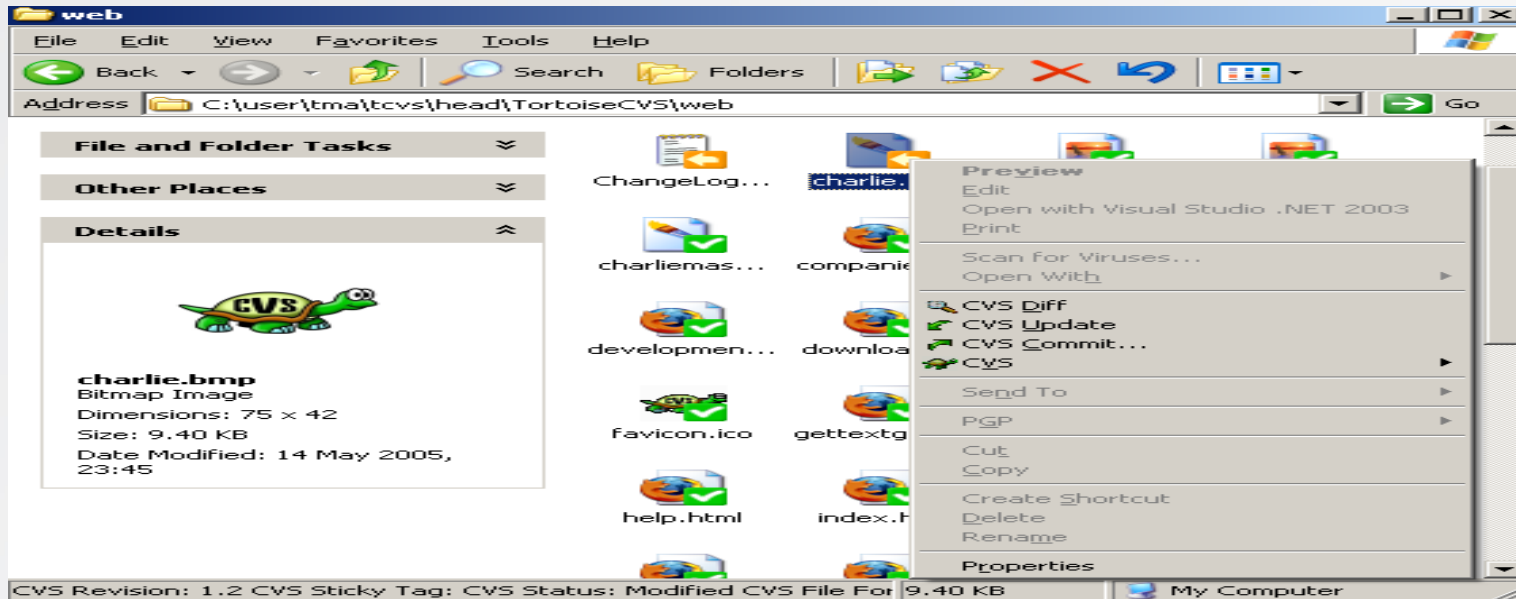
web

File Edit View Favorites Tools Help

Back Search Folders

Address C:\user\tma\tcvs\head\TortoiseCVS\web Go

File and Folder Tasks

Other Places

Details

CVS

charlie.bmp
Bitmap Image
Dimensions: 75 x 42
Size: 9.40 KB
Date Modified: 14 May 2005, 23:45

ChangeLog... charlie.

charliemas... companie

developmen... downloa

favicon.ico gettextg

help.html index.h

Preview
Edit
Open with Visual Studio .NET 2003
Print
Scan for Viruses...
Open With
CVS Diff
CVS Update
CVS Commit...
CVS
Send To
PGP
Cut
Copy
Create Shortcut
Delete
Rename
Properties

CVS Revision: 1.2 CVS Sticky Tag: CVS Status: Modified CVS File For 9.40 KB My Computer